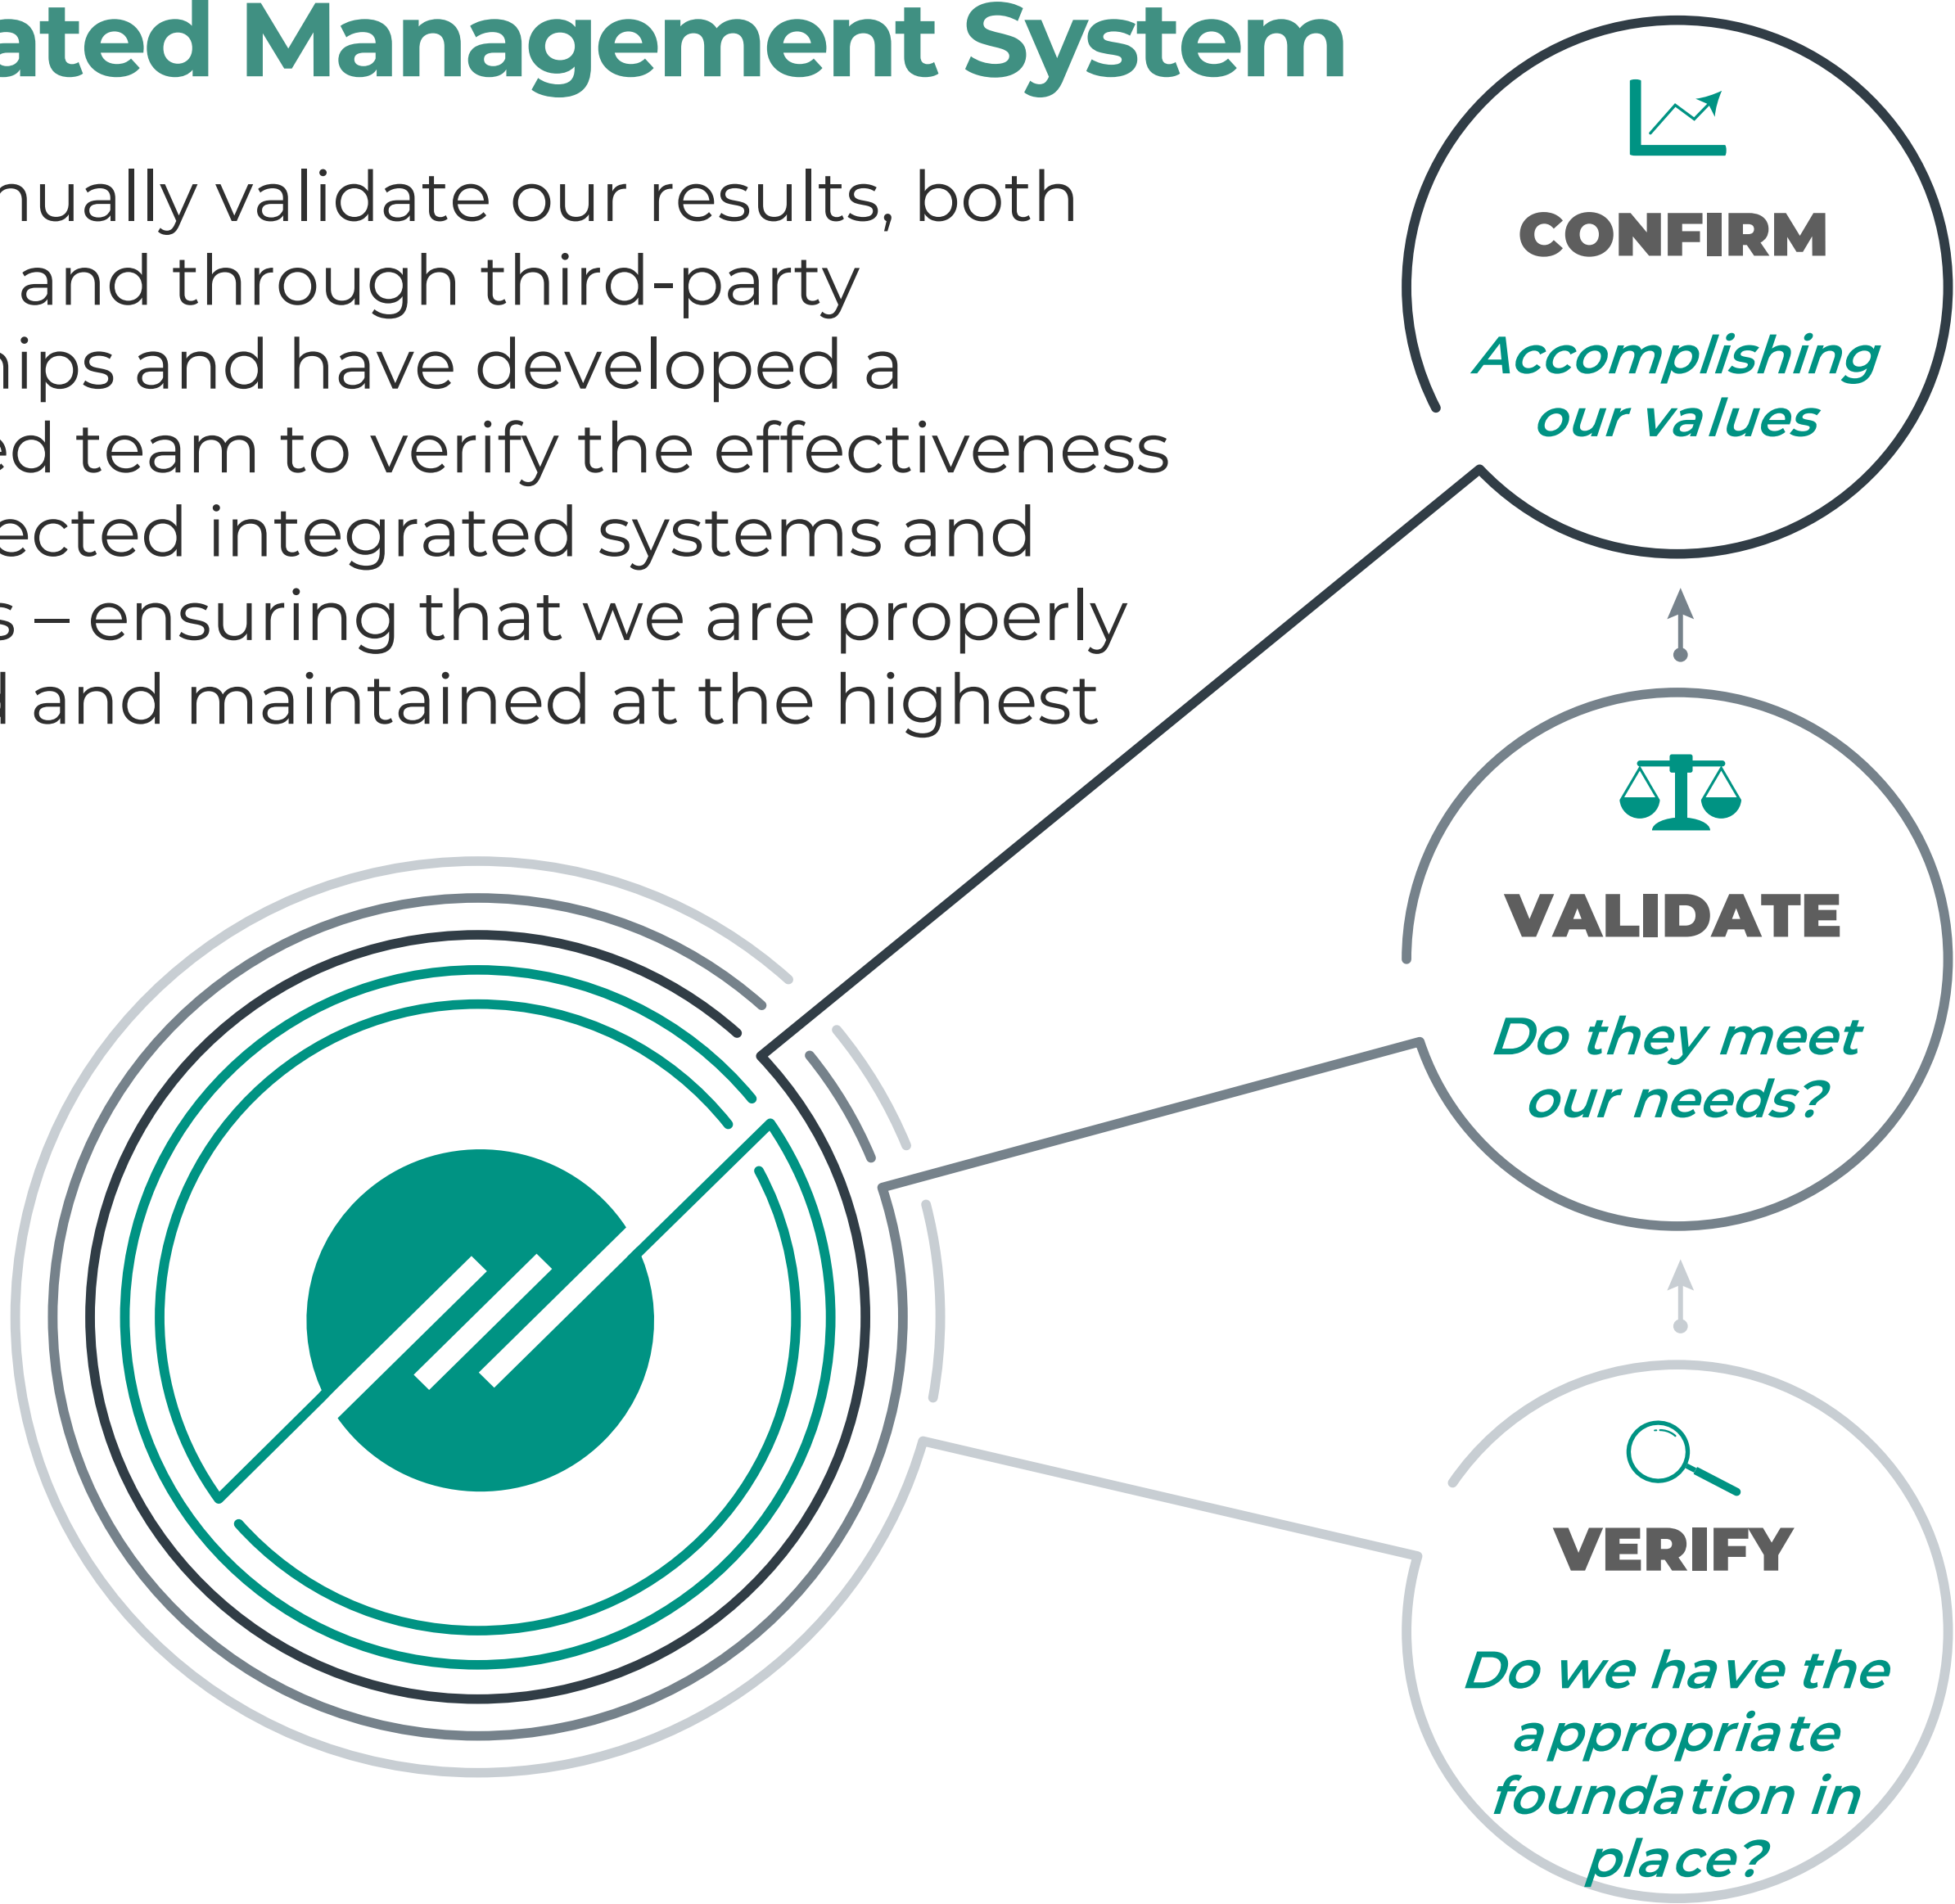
ated Management System

nually validate our results, both and through third-party hips and have developed a ed team to verify the effectiveness ected integrated systems and s – ensuring that we are properly d and maintained at the highest

CONFIRM

Accomplishing our values

VALIDATE

Do they meet our needs?

VERIFY

Do we have the appropriate foundation in place?